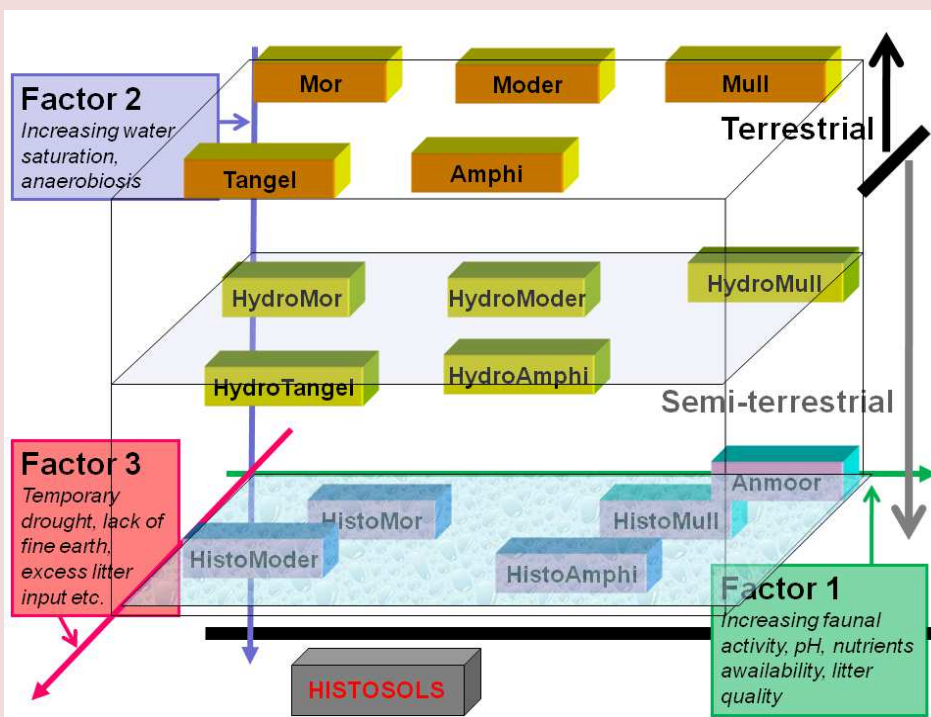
Factor 2
Increasing water saturation, anaerobiosis

Mor

Moder

Mull

Terrestrial

Tangel

Amphi

HydroMor

HydroModer

HydroMull

HydroTangel

HydroAmphi

Semi-terrestrial

Factor 3
Temporary drought, lack of fine earth, excess litter input etc.

Anmoor

HistoMor

HistoMull

HistoModer

HistoAmphi

Factor 1
Increasing faunal activity, pH, nutrients availability, litter quality

HISTOSOLS